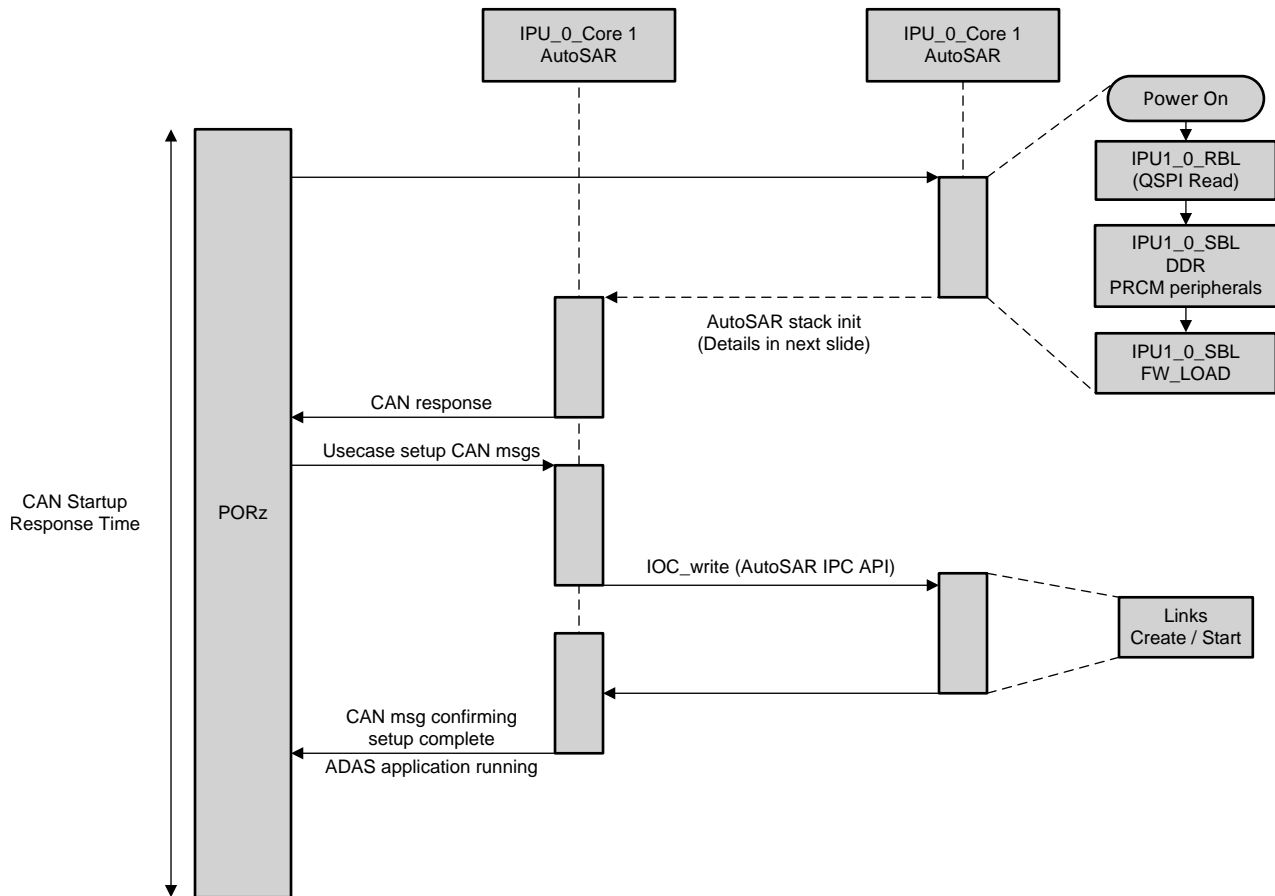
IPU_0_Core 1
AutoSAR

IPU_0_Core 1
AutoSAR

Power On

IPU1_0_RBL
(QSPI Read)

IPU1_0_SBL
DDR
PRCM peripherals

IPU1_0_SBL
FW_LOAD

AutoSAR stack init
(Details in next slide)

CAN response

Usecase setup CAN msgs

CAN Startup
Response Time

PORz

IOC_write (AutoSAR IPC API)

Links
Create / Start

CAN msg confirming
setup complete

ADAS application running